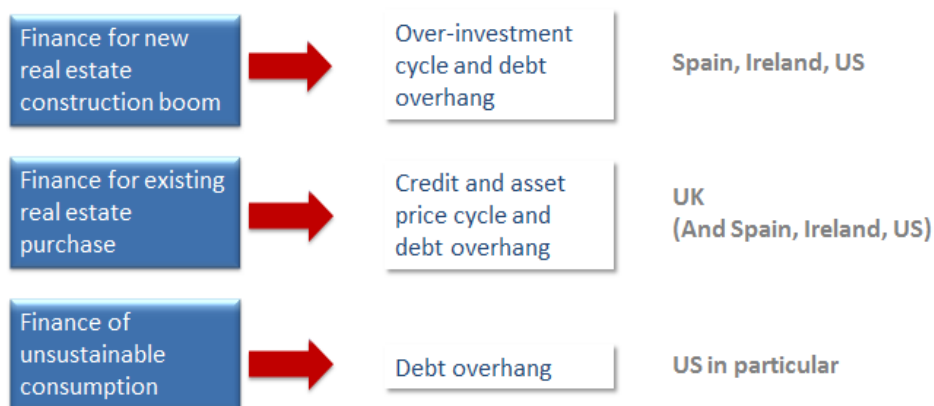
Finance for new real estate construction boom

Over-investment cycle and debt overhang

Spain, Ireland, US

Finance for existing real estate purchase

Credit and asset price cycle and debt overhang

UK
(And Spain, Ireland, US)

Finance of unsustainable consumption

Debt overhang

US in particular